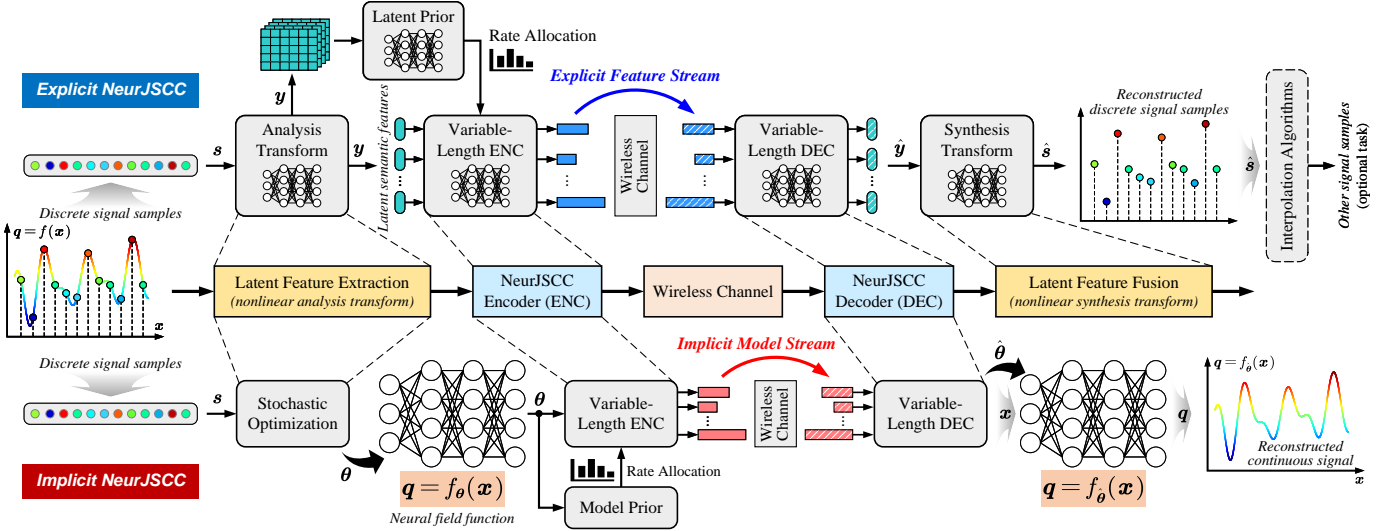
Explicit NeurJSCC

Latent Prior

Rate Allocation

Explicit Feature Stream

$\boldsymbol{y}$

$\boldsymbol{s}$

Analysis Transform

$\boldsymbol{y}$

Latent semantic features

Variable-Length ENC

Wireless Channel

Variable-Length DEC

$\hat{\boldsymbol{y}}$

Synthesis Transform

$\hat{\boldsymbol{s}}$

Reconstructed discrete signal samples

$\hat{\boldsymbol{s}}$

Interpolation Algorithms

Other signal samples (optional task)

Discrete signal samples

$\boldsymbol{q} = f(\boldsymbol{x})$

$\boldsymbol{x}$

Latent Feature Extraction (nonlinear analysis transform)

NeurJSCC Encoder (ENC)

Wireless Channel

NeurJSCC Decoder (DEC)

Latent Feature Fusion (nonlinear synthesis transform)

Discrete signal samples

Implicit Model Stream

$\boldsymbol{s}$

Stochastic Optimization

$\boldsymbol{\theta}$

Variable-Length ENC

Wireless Channel

Variable-Length DEC

$\hat{\boldsymbol{\theta}}$

$\boldsymbol{x}$

$\boldsymbol{q}$

$\boldsymbol{q} = f_{\hat{\boldsymbol{\theta}}}(\boldsymbol{x})$

Reconstructed continuous signal

$\boldsymbol{x}$

$\boldsymbol{\theta}$

Rate Allocation

Model Prior

Implicit NeurJSCC

$\boldsymbol{q} = f_{\boldsymbol{\theta}}(\boldsymbol{x})$

Neural field function

$\boldsymbol{q} = f_{\hat{\boldsymbol{\theta}}}(\boldsymbol{x})$